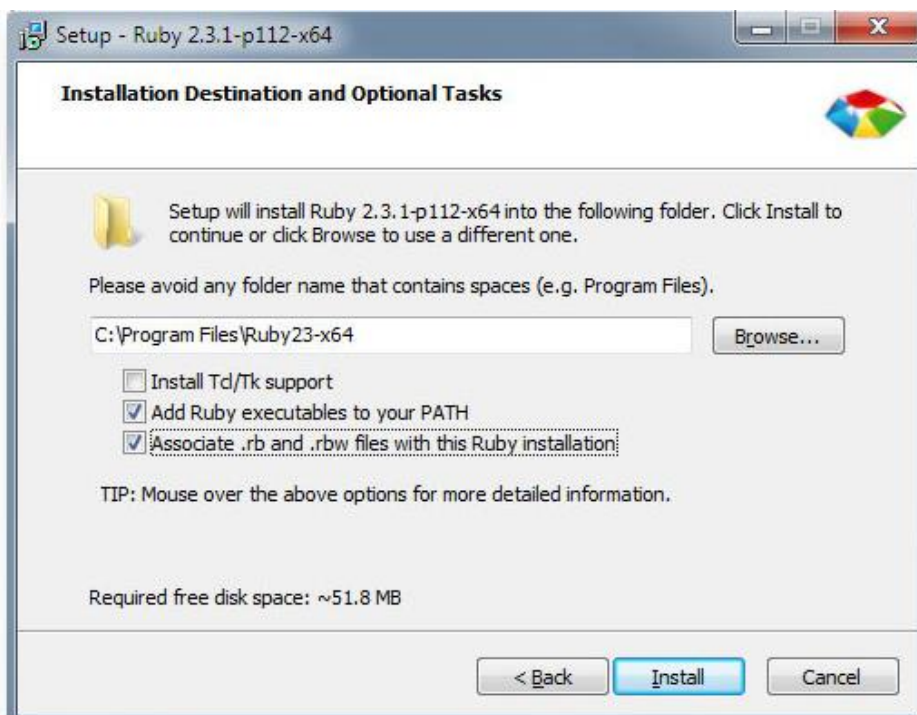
Setup - Ruby 2.3.1-p112-x64

Installation Destination and Optional Tasks

Setup will install Ruby 2.3.1-p112-x64 into the following folder. Click Install to continue or click Browse to use a different one.

Please avoid any folder name that contains spaces (e.g. Program Files).

C:\Program Files\Ruby23-x64

Browse...

Install Tcl/Tk support

Add Ruby executables to your PATH

Associate .rb and .rbw files with this Ruby installation

TIP: Mouse over the above options for more detailed information.

Required free disk space: ~51.8 MB

< Back

Install

Cancel